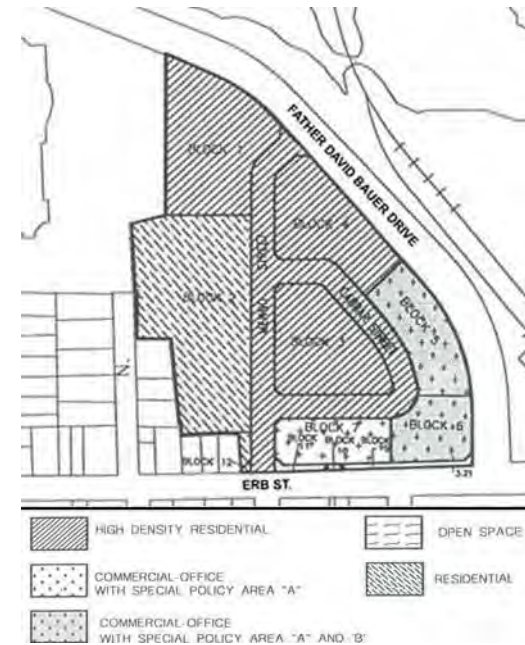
FATHER DAVID BAUER DRIVE

BLOCK 1

BLOCK 4

BLOCK 2

BLOCK 3

BLOCK 5

BLOCK 6

BLOCK 7

BLOCK 12

BLOCK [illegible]

BLOCK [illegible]

BLOCK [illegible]

ERB ST.

3.21

HIGH DENSITY RESIDENTIAL

OPEN SPACE

COMMERCIAL-OFFICE WITH SPECIAL POLICY AREA "A"

RESIDENTIAL

COMMERCIAL-OFFICE WITH SPECIAL POLICY AREA "A" AND "B"